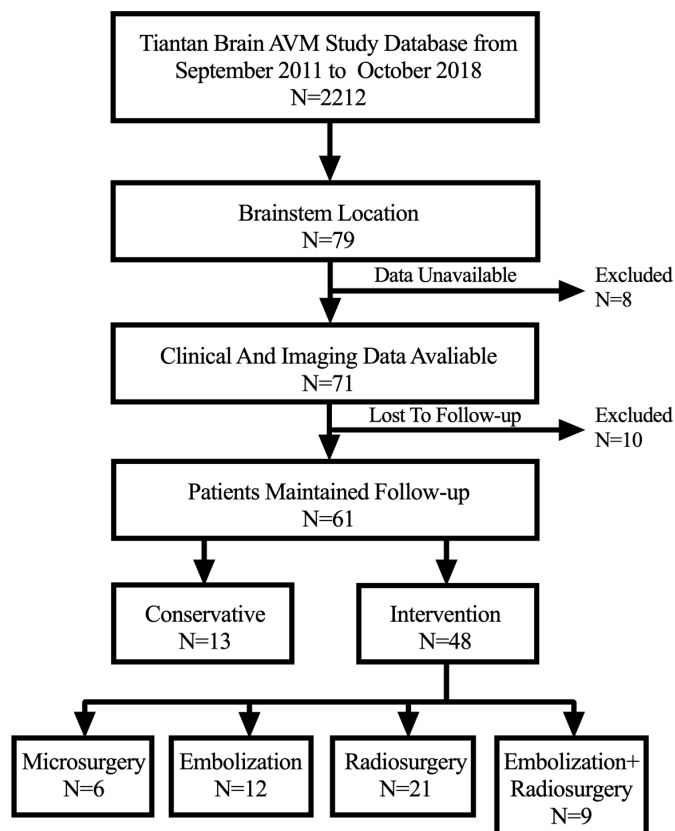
Tiantan Brain AVM Study Database from September 2011 to October 2018
N=2212

Brainstem Location
N=79

Data Unavailable

Excluded
N=8

Clinical And Imaging Data Avaliable
N=71

Lost To Follow-up

Excluded
N=10

Patients Maintained Follow-up
N=61

Conservative
N=13

Intervention
N=48

Microsurgery
N=6

Embolization
N=12

Radiosurgery
N=21

Embolization+
Radiosurgery
N=9